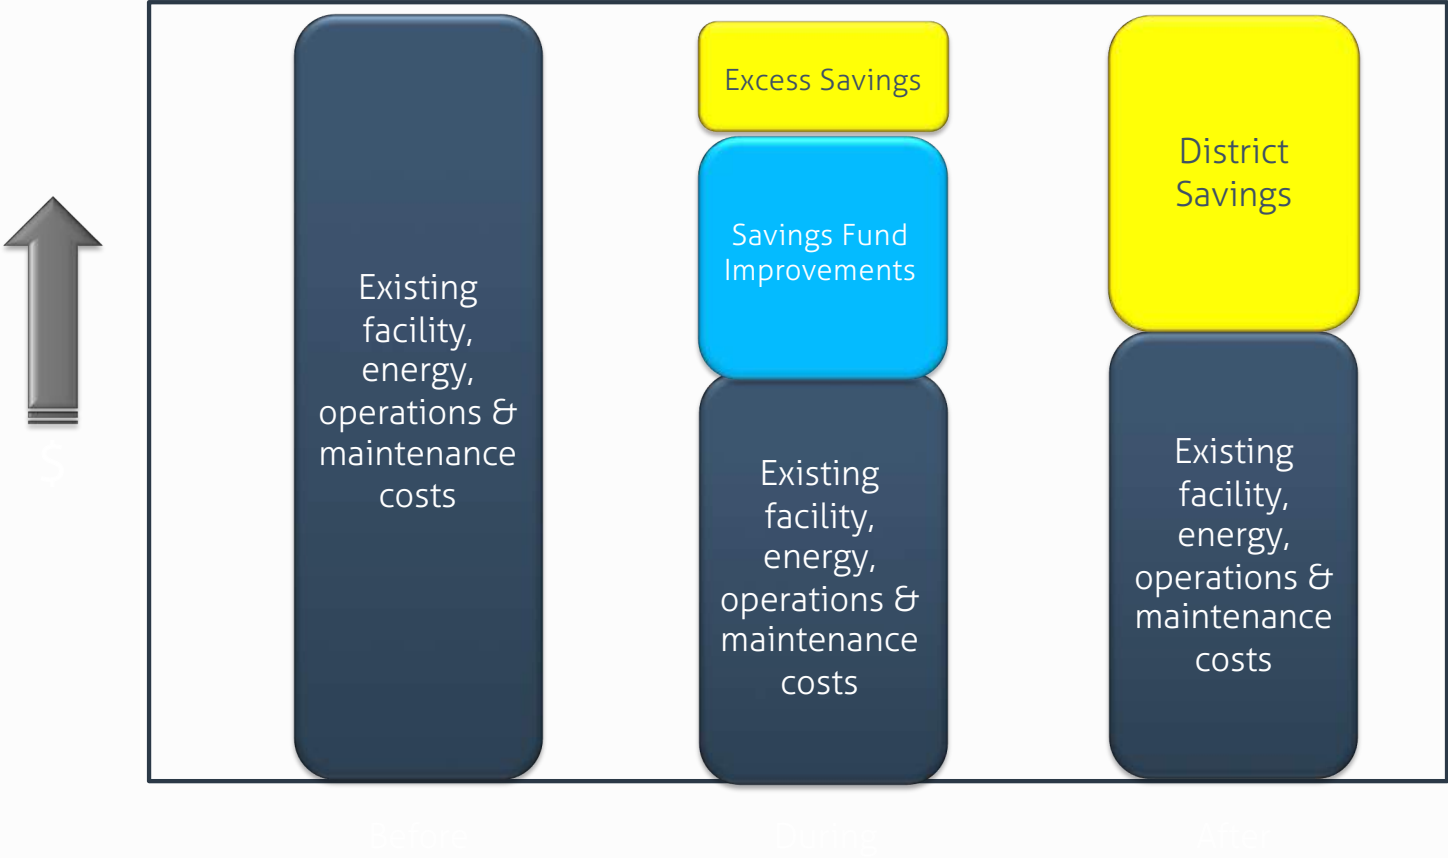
Existing facility, energy, operations & maintenance costs

Excess Savings

Savings Fund Improvements

Existing facility, energy, operations & maintenance costs

District Savings

Existing facility, energy, operations & maintenance costs

$

Before

During

After